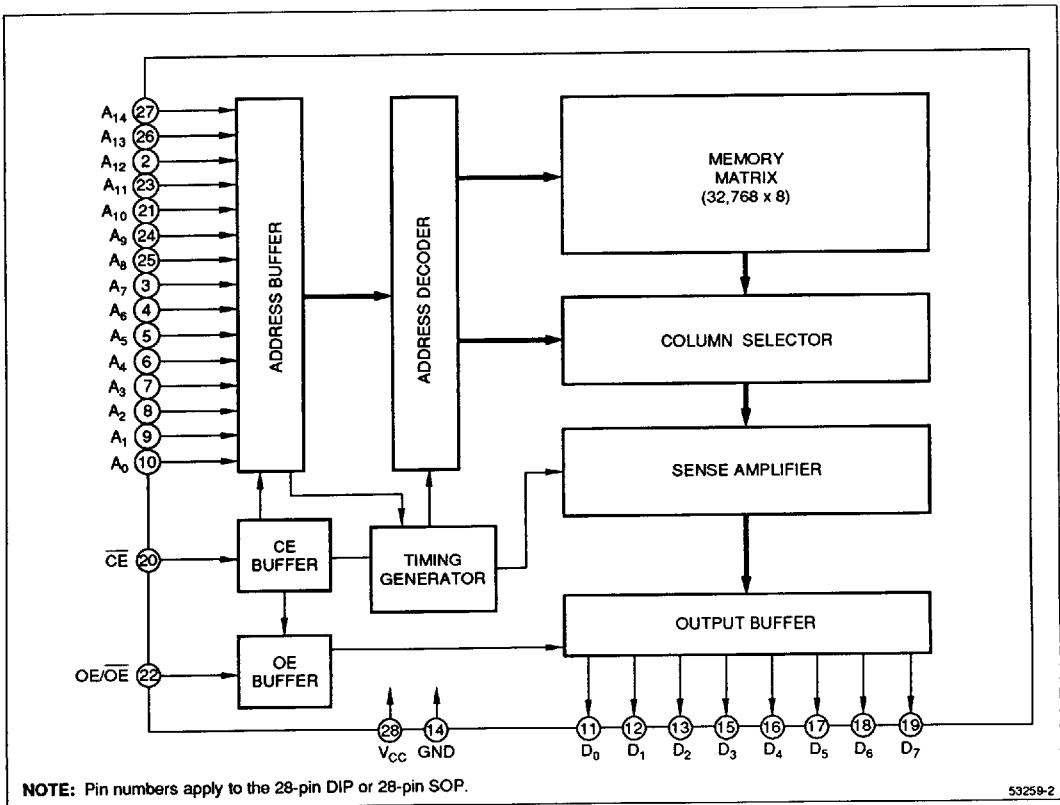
$A_{14}$ 27
$A_{13}$ 26
$A_{12}$ 2
$A_{11}$ 23
$A_{10}$ 21
$A_9$ 24
$A_8$ 25
$A_7$ 3
$A_6$ 4
$A_5$ 5
$A_4$ 6
$A_3$ 7
$A_2$ 8
$A_1$ 9
$A_0$ 10

ADDRESS BUFFER

ADDRESS DECODER

MEMORY MATRIX (32,768 x 8)

COLUMN SELECTOR

SENSE AMPLIFIER

$\overline{CE}$ 20

CE BUFFER

TIMING GENERATOR

OUTPUT BUFFER

OE/$\overline{OE}$ 22

OE BUFFER

28 $V_{CC}$
14 GND

11 $D_0$
12 $D_1$
13 $D_2$
15 $D_3$
16 $D_4$
17 $D_5$
18 $D_6$
19 $D_7$

NOTE: Pin numbers apply to the 28-pin DIP or 28-pin SOP.

53259-2